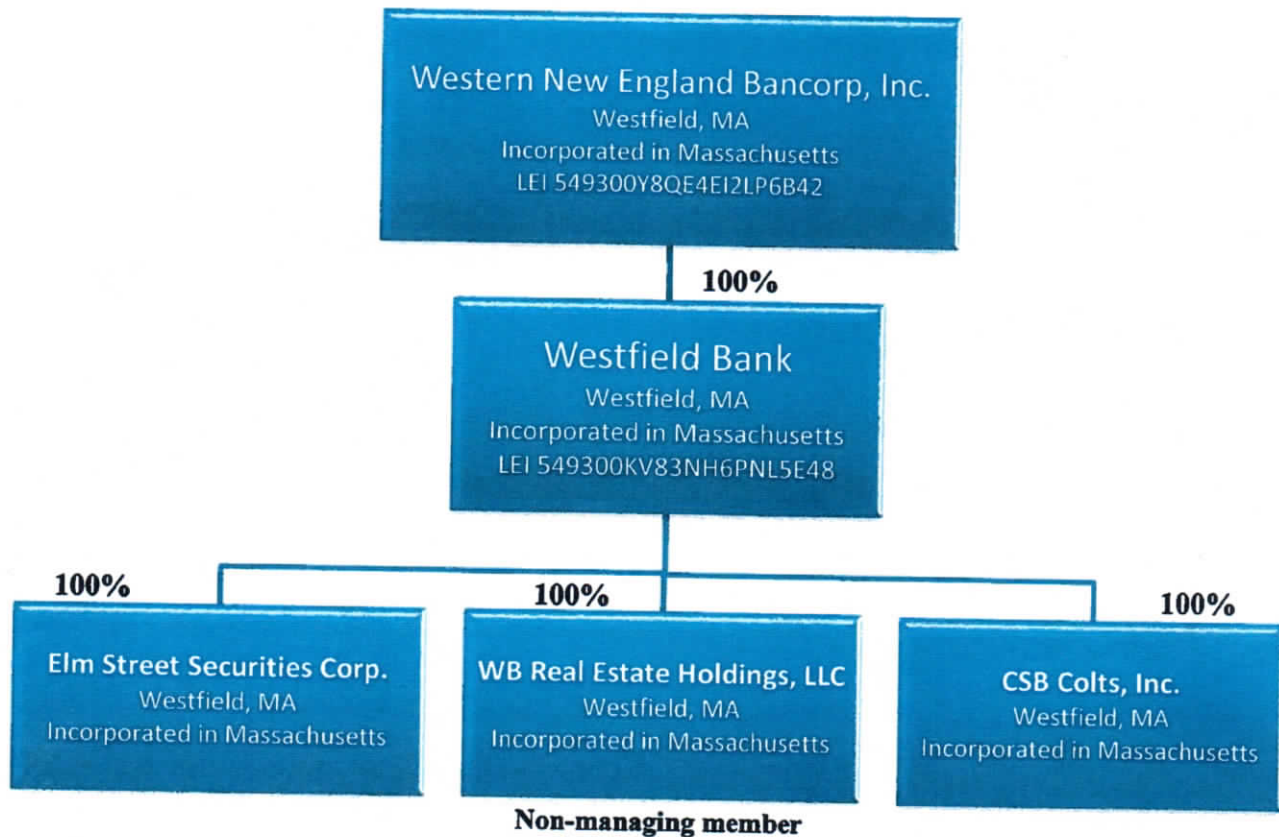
Western New England Bancorp, Inc.
Westfield, MA
Incorporated in Massachusetts
LEI 549300Y8QE4EI2LP6B42

100%

Westfield Bank
Westfield, MA
Incorporated in Massachusetts
LEI 549300KV83NH6PNL5E48

100%

Elm Street Securities Corp.
Westfield, MA
Incorporated in Massachusetts

100%

WB Real Estate Holdings, LLC
Westfield, MA
Incorporated in Massachusetts

Non-managing member

100%

CSB Colts, Inc.
Westfield, MA
Incorporated in Massachusetts